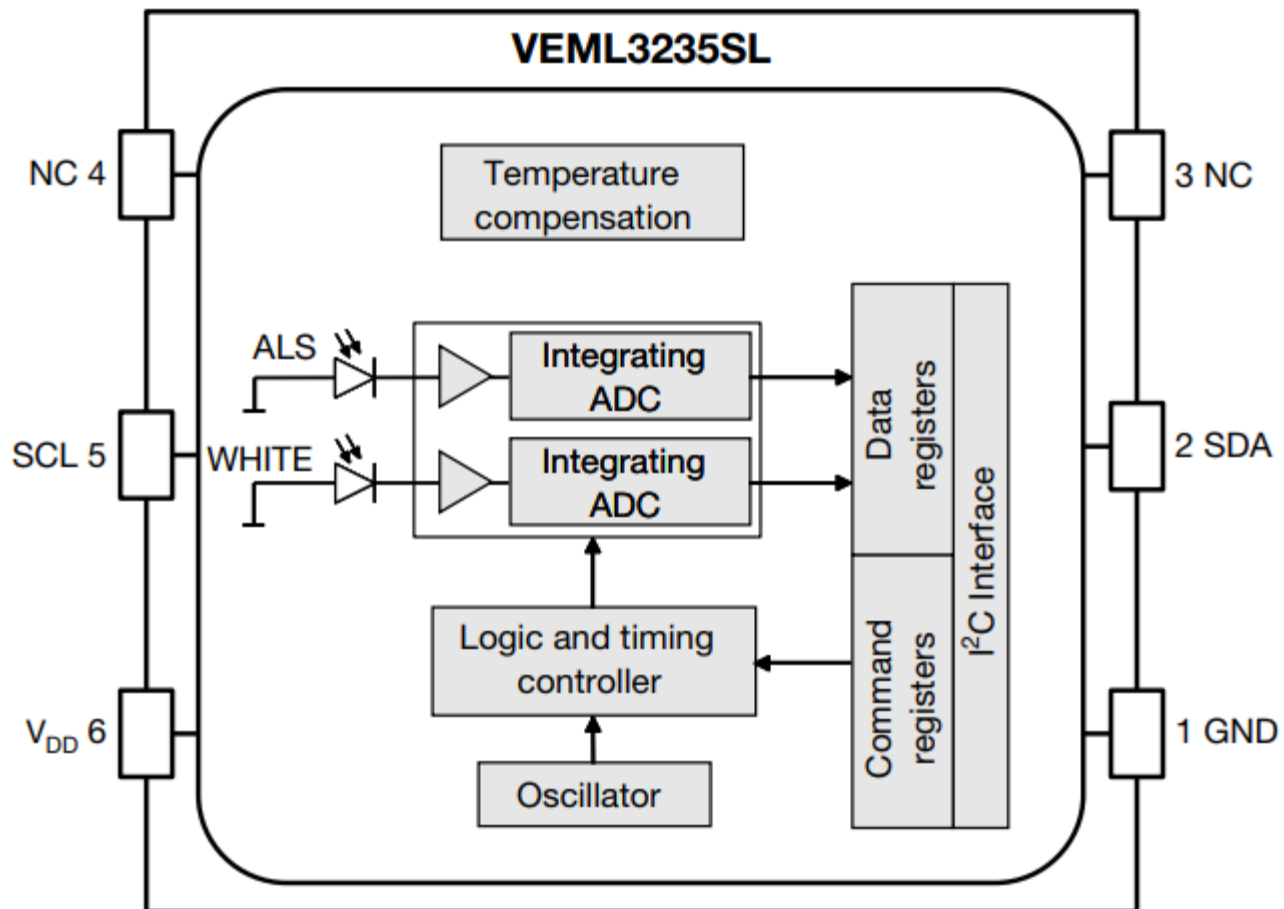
VEML3235SL

NC 4

SCL 5

$V_{DD}$ 6

Temperature compensation

ALS

WHITE

Integrating ADC

Integrating ADC

Logic and timing controller

Oscillator

Data registers

Command registers

$I^2C$ Interface

3 NC

2 SDA

1 GND